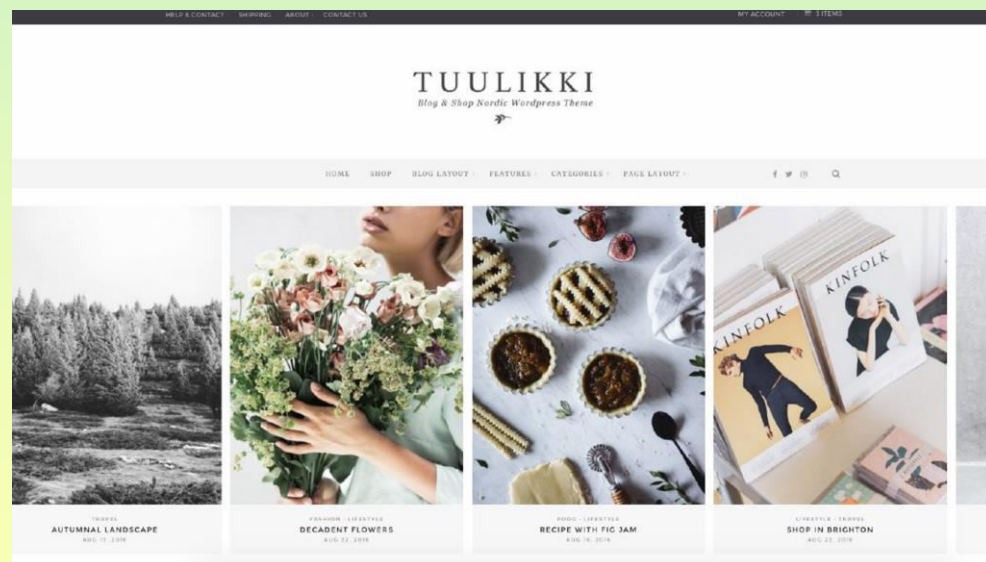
HELP & CONTACT SHIPPING ABOUT CONTACT US

MY ACCOUNT 3 ITEMS

TUULIKKI

Blog & Shop Nordic Wordpress Theme

HOME SHOP BLOG LAYOUT FEATURES CATEGORIES PAGE LAYOUT

KINFOLK

KINFOLK

TRAVEL
AUTUMNAL LANDSCAPE
AUG 13, 2016

FASHION · LIFESTYLE
DECADENT FLOWERS
AUG 22, 2016

FOOD · LIFESTYLE
RECIPE WITH FIG JAM
AUG 16, 2016

LIFESTYLE · TRAVEL
SHOP IN BRIGHTON
AUG 22, 2016